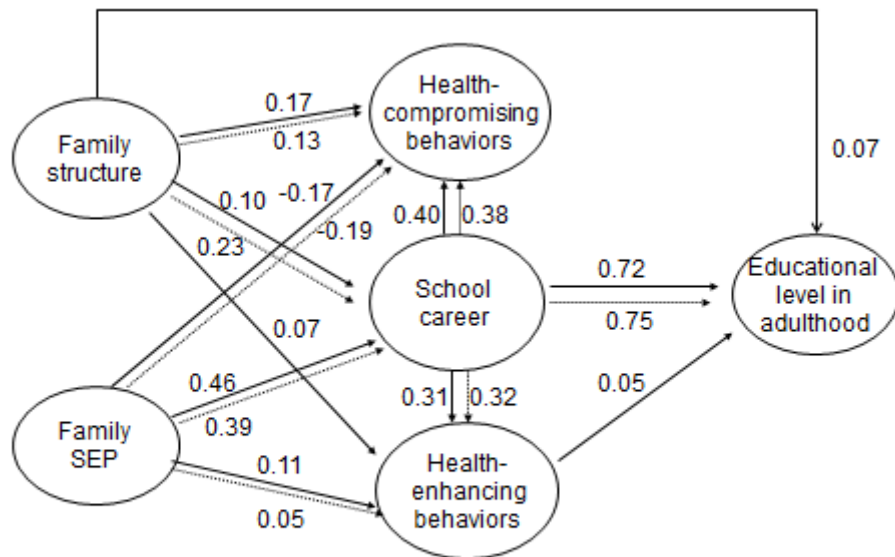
Family structure

Health-compromising behaviors

0.17

0.13

0.07

0.10

-0.17

-0.19

0.23

0.40

0.38

School career

0.72

0.75

Educational level in adulthood

0.07

0.46

0.39

0.31

0.32

0.05

Family SEP

0.11

0.05

Health-enhancing behaviors